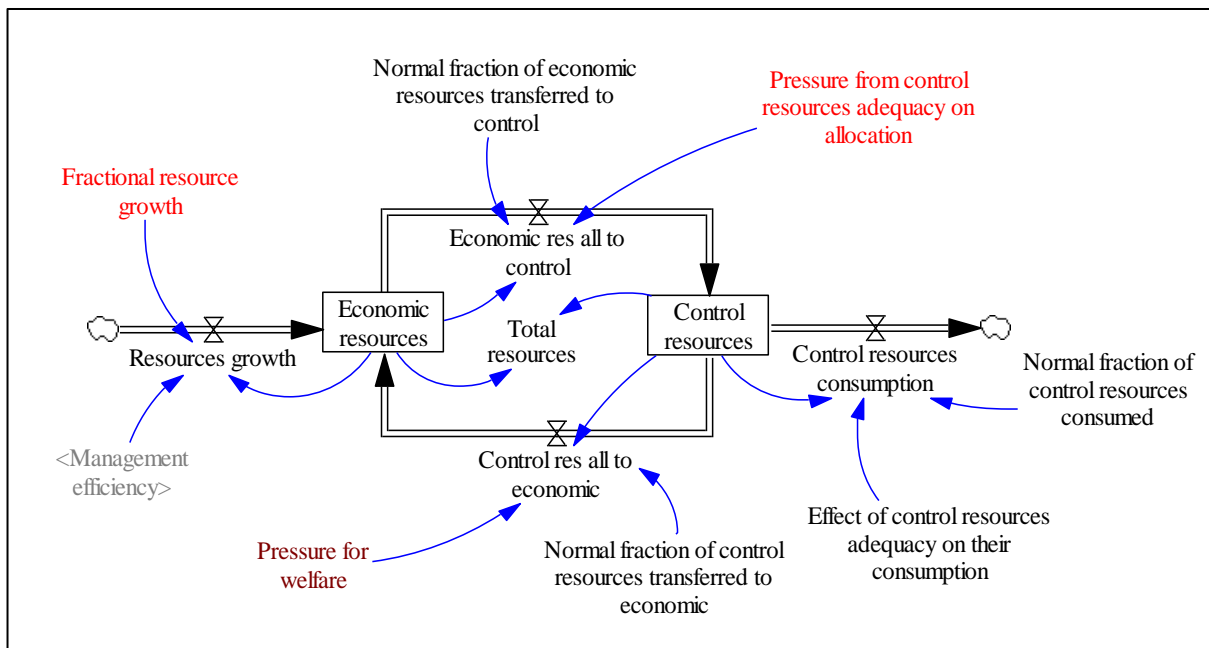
Normal fraction of economic resources transferred to control

Pressure from control resources adequacy on allocation

Fractional resource growth

Economic res all to control

Economic resources

Total resources

Control resources

Resources growth

Control resources consumption

Normal fraction of control resources consumed

<Management efficiency>

Control res all to economic

Effect of control resources adequacy on their consumption

Pressure for welfare

Normal fraction of control resources transferred to economic